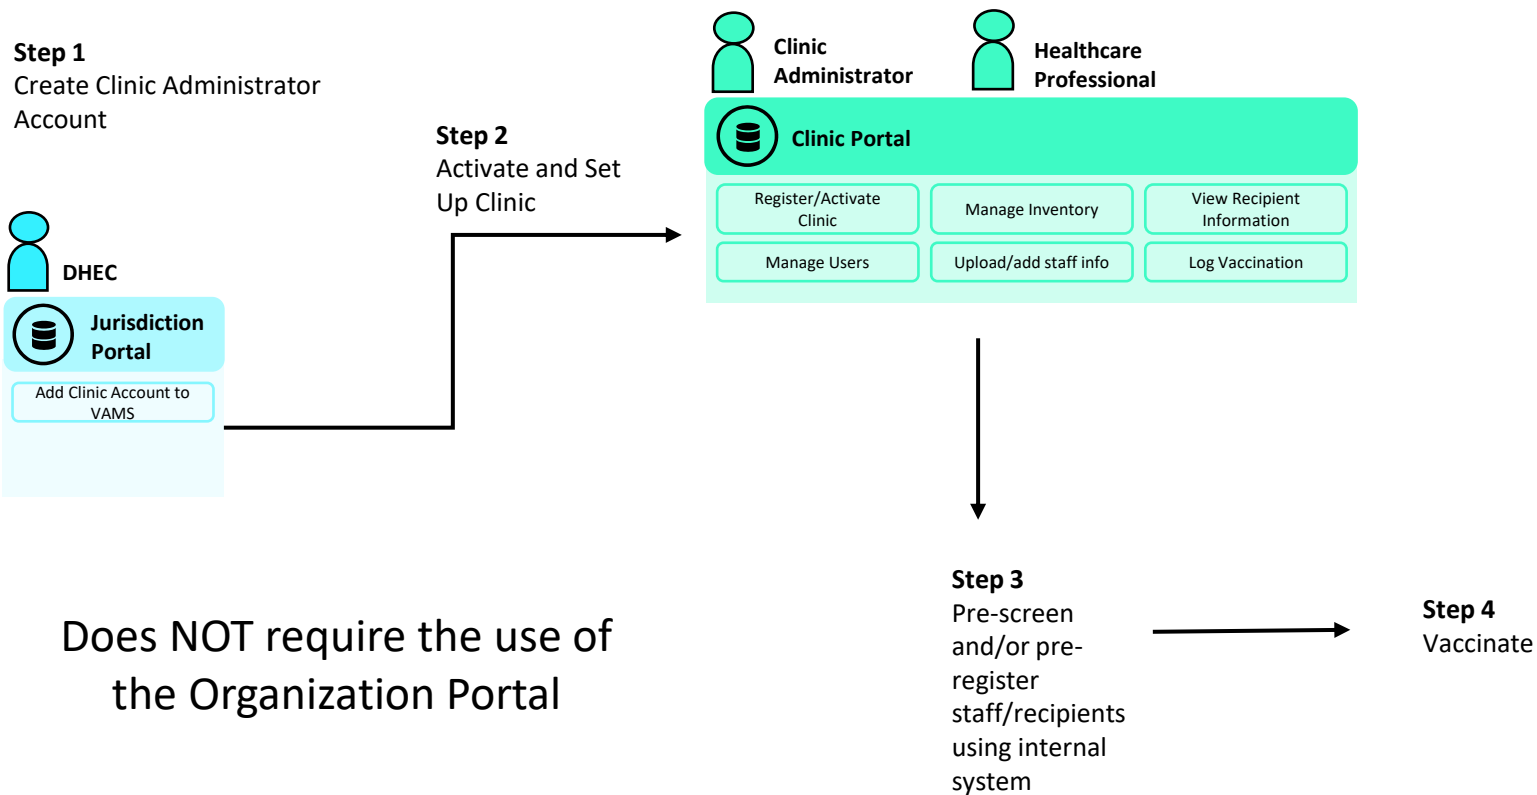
Step 1
Create Clinic Administrator Account

DHEC

Jurisdiction Portal

Add Clinic Account to VAMS

Step 2
Activate and Set Up Clinic

Clinic Administrator

Healthcare Professional

Clinic Portal

| Register/Activate Clinic | Manage Inventory | View Recipient Information |
|---|---|---|
| Manage Users | Upload/add staff info | Log Vaccination |

Step 3
Pre-screen and/or pre-register staff/recipients using internal system

Step 4
Vaccinate

Does NOT require the use of the Organization Portal